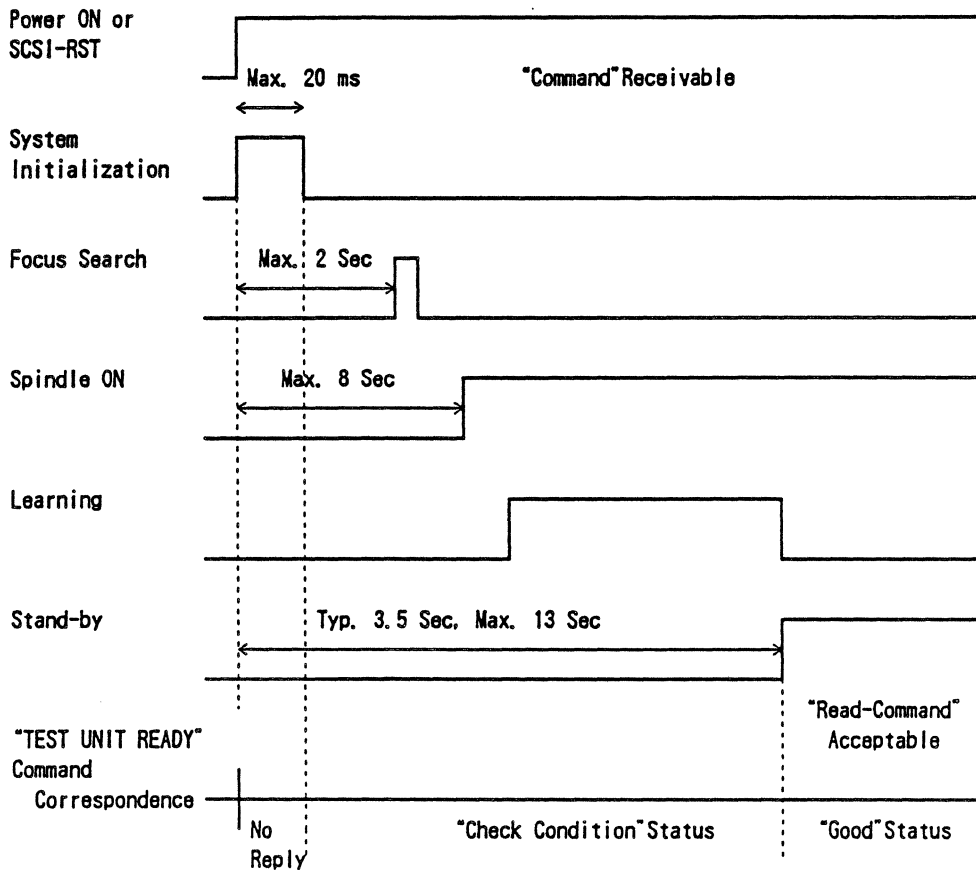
Power ON or SCSI-RST

Max. 20 ms

"Command" Receivable

System Initialization

Focus Search

Max. 2 Sec

Spindle ON

Max. 8 Sec

Learning

Stand-by

Typ. 3.5 Sec, Max. 13 Sec

"Read-Command" Acceptable

"TEST UNIT READY" Command Correspondence

No Reply

"Check Condition" Status

"Good" Status